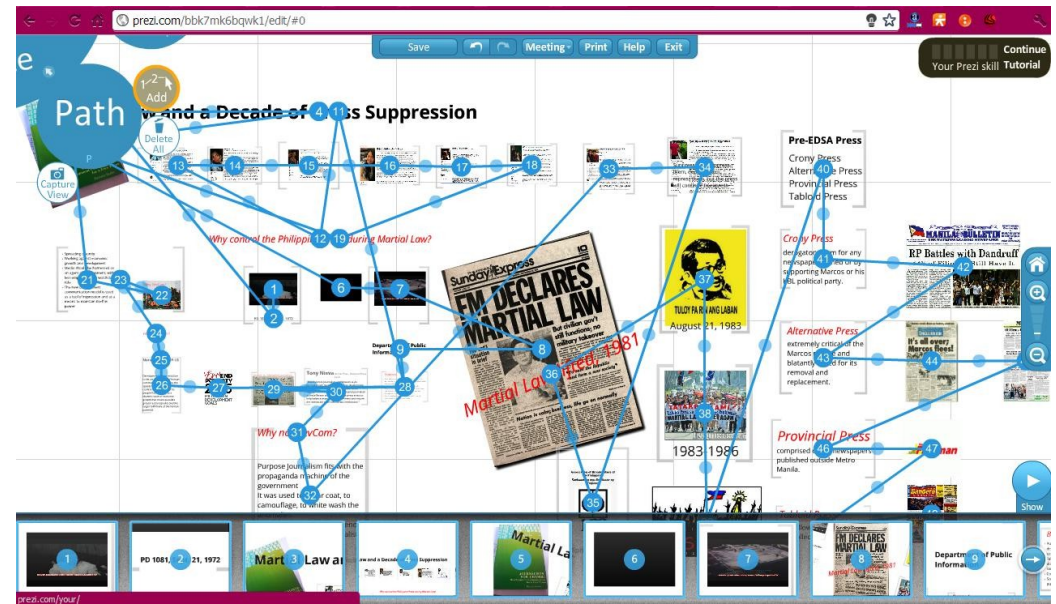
prezi.com/bbk7mk6bqwk1/edit/#0

Save
Meeting
Print
Help
Exit

Your Prezi skill
Continue Tutorial

e
Path
1-2-3 Add
Delete All
Capture View

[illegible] and a Decade of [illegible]ss Suppression

4 11
13 14 15 16 17 18 33 34

Why control of the Philippin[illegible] during Martial Law?

12 19

21 23 22
1 2
6 7
24 25 26 27 29 30 28 9 8

Department of Public Information

Why no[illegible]vCom?

31

Purpose journalism fits with the propaganda machine of the government
It was used t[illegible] coat, to camouflage, to white wash the

32

Sunday Express
FM DECLARES MARTIAL LAW
But civilian gov't still functions; no military takeover
Martial La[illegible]ed, 1981

36 35

TULOY PA RIN ANG LABAN
37
August 21, 1983
38
1983 1986

Pre-EDSA Press
Crony Press
Altern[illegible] Press
Provincial Press
Tabloid Press
40

Crony Press
derogatory term for any newspaper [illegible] supporting Marcos or his KBL political party.
41

RP Battles with Dandruff
MANILA BULLETIN
42

Alternative Press
extremely critical of the Marcos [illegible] and blatant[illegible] for its removal and replacement.
43 44

It's all over! Marcos flees!

Provincial Press
46 47
comprised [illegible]wspapers published outside Metro Manila.

Show

1
PD 1081, 2 21, 1972
Mart 3 Law a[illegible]
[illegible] and a Decade 4 Suppression
5 Martial La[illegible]
6
7
FM DECLARES MARTIAL LAW 8
Department 9 of Public Informa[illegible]

prezi.com/your/